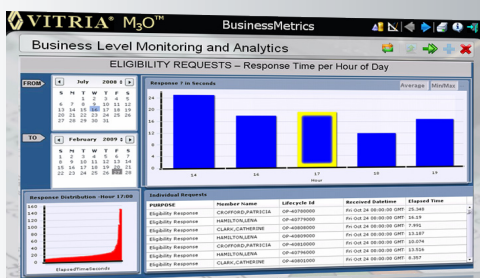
VITRIA® M3O™ BusinessMetrics

Business Level Monitoring and Analytics

ELIGIBILITY REQUESTS – Response Time per Hour of Day

FROM July 2008

S M T W T F S
6 7 8 9 10 11 12
13 14 15 16 17 18 19
20 21 22 23 24 25 26
27 28 29 30 31

TO February 2009

S M T W T F S
1 2 3 4 5 6 7
8 9 10 11 12 13 14
15 16 17 18 19 20 21
22 23 24 25 26 27 28

Response T in Seconds

Average Min/Max

24
21
18
15
12
9
6
3
0

14 16 17 18 19

Hour

Response Distribution -Hour 17:00

ElapsedTimeSeconds

Individual Requests

| PURPOSE | Member Name | Lifecycle Id | Received Datetime | Elapsed Time |
|---|---|---|---|---|
| Eligibility Response | CROFFORD,PATRICIA | OP-40780000 | Fri Oct 24 08:00:00 GMT | 25.349 |
| Eligibility Response | HAMILTON,LENA | OP-40779000 | Fri Oct 24 08:00:00 GMT | 16.19 |
| Eligibility Response | CLARK,CATHERINE | OP-40808000 | Fri Oct 24 08:00:00 GMT | 7.992 |
| Eligibility Response | HAMILTON,LENA | OP-40792000 | Fri Oct 24 08:00:00 GMT | 13.187 |
| Eligibility Response | CROFFORD,PATRICIA | OP-40810000 | Fri Oct 24 08:00:00 GMT | 10.074 |
| Eligibility Response | HAMILTON,LENA | OP-40766000 | Fri Oct 24 08:00:00 GMT | 13.516 |
| Eligibility Response | CLARK,CATHERINE | OP-40801000 | Fri Oct 24 08:00:00 GMT | 9.357 |